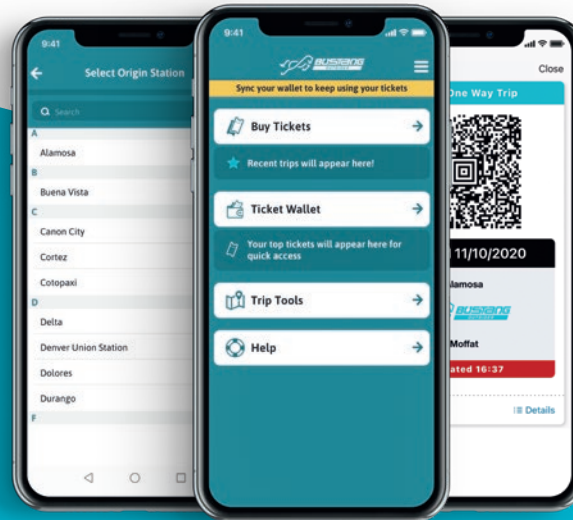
9:41

Select Origin Station

Search

A

Alamosa

B

Buena Vista

C

Canon City

Cortez

Cotopaxi

D

Delta

Denver Union Station

Dolores

Durango

F

9:41

BUSTANG

Sync your wallet to keep using your tickets

Buy Tickets

Recent trips will appear here!

Ticket Wallet

Your top tickets will appear here for quick access

Trip Tools

Help

Close

One Way Trip

11/10/2020

lamosa

BUSTANG

Moffat

ated 16:37

Details